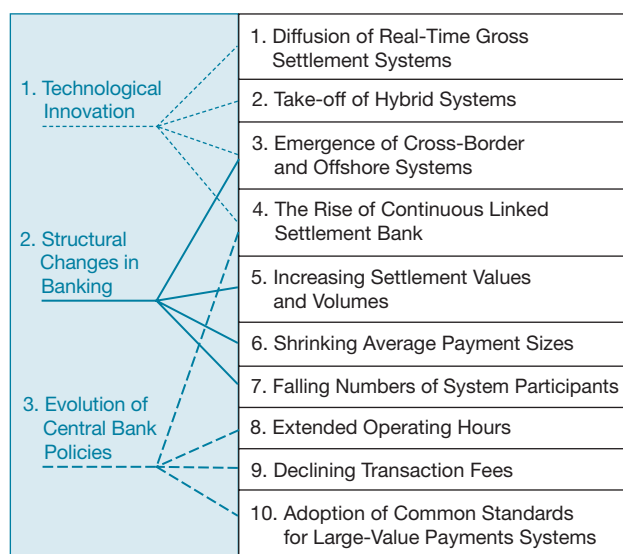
1. Technological Innovation

2. Structural Changes in Banking

3. Evolution of Central Bank Policies

1. Diffusion of Real-Time Gross Settlement Systems

2. Take-off of Hybrid Systems

3. Emergence of Cross-Border and Offshore Systems

4. The Rise of Continuous Linked Settlement Bank

5. Increasing Settlement Values and Volumes

6. Shrinking Average Payment Sizes

7. Falling Numbers of System Participants

8. Extended Operating Hours

9. Declining Transaction Fees

10. Adoption of Common Standards for Large-Value Payments Systems